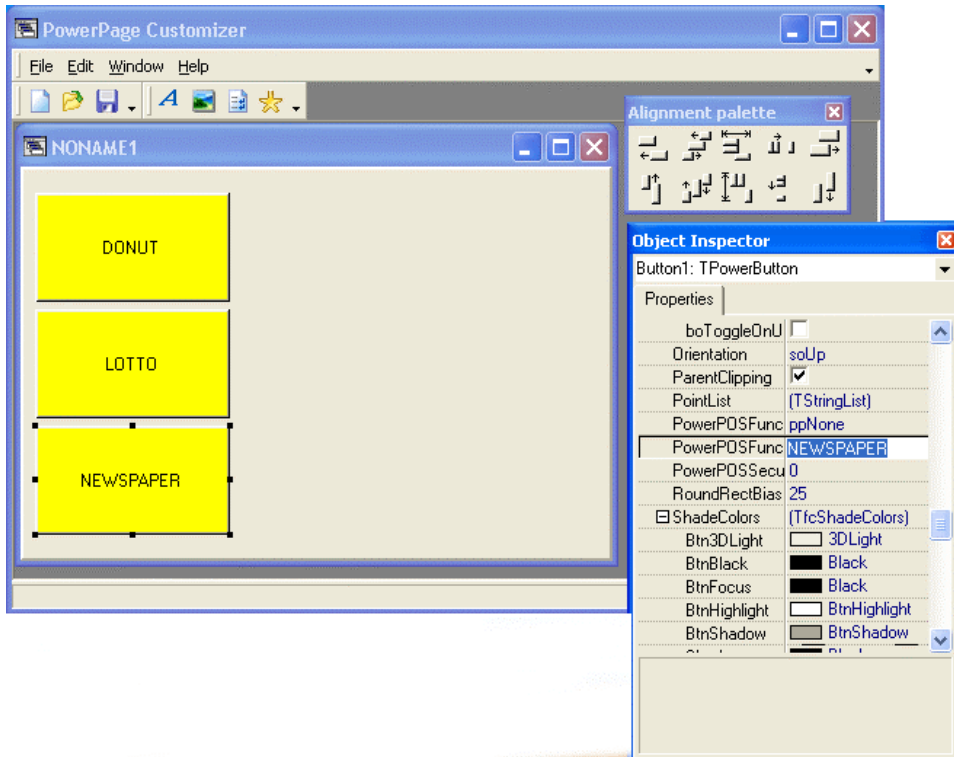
PowerPage Customizer

File Edit Window Help

NONAME1

DONUT

LOTTO

NEWSPAPER

Alignment palette

Object Inspector

Button1: TPowerButton

Properties

| | |
|---|---|
| boToggleOnU | |
| Orientation | soUp |
| ParentClipping | ☑ |
| PointList | (TStringList) |
| PowerPOSFunc | ppNone |
| PowerPOSFunc | NEWSPAPER |
| PowerPOSSecu | 0 |
| RoundRectBias | 25 |
| ⊟ShadeColors | (TfcShadeColors) |
| Btn3DLight | 3DLight |
| BtnBlack | Black |
| BtnFocus | Black |
| BtnHighlight | BtnHighlight |
| BtnShadow | BtnShadow |